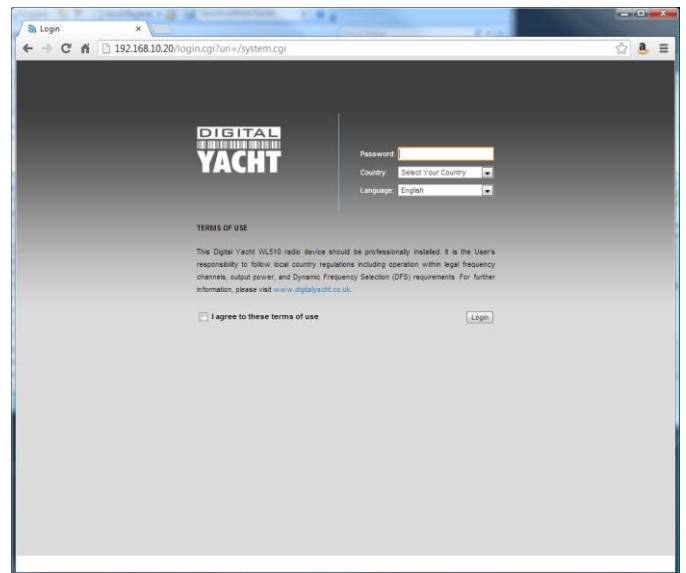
Login

192.168.10.20/login.cgi?uri=/system.cgi

DIGITAL
YACHT

Password:
Country: Select Your Country
Language: English

TERMS OF USE

This Digital Yacht WL510 radio device should be professionally installed. It is the User's responsibility to follow local country regulations including operation within legal frequency channels, output power, and Dynamic Frequency Selection (DFS) requirements. For further information, please visit www.digitalyacht.co.uk.

I agree to these terms of use

Login